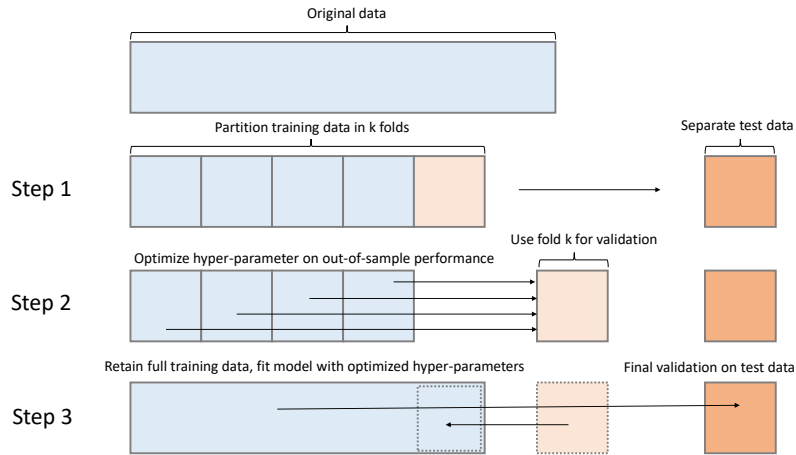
Original data

Partition training data in k folds

Separate test data

Step 1

Use fold k for validation

Optimize hyper-parameter on out-of-sample performance

Step 2

Retain full training data, fit model with optimized hyper-parameters

Final validation on test data

Step 3